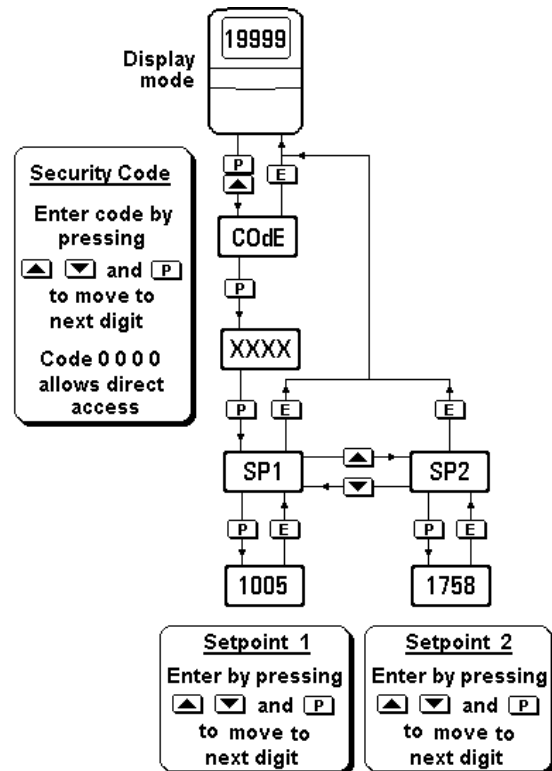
19999

Display mode

Security Code

Enter code by pressing

▲ ▼ and P

to move to next digit

Code 0 0 0 0 allows direct access

P
▲
E

COdE

P

XXXX

P
E
E

SP1
▲
▼
SP2

P
E
P
E

1005

1758

Setpoint 1

Enter by pressing

▲ ▼ and P

to move to next digit

Setpoint 2

Enter by pressing

▲ ▼ and P

to move to next digit